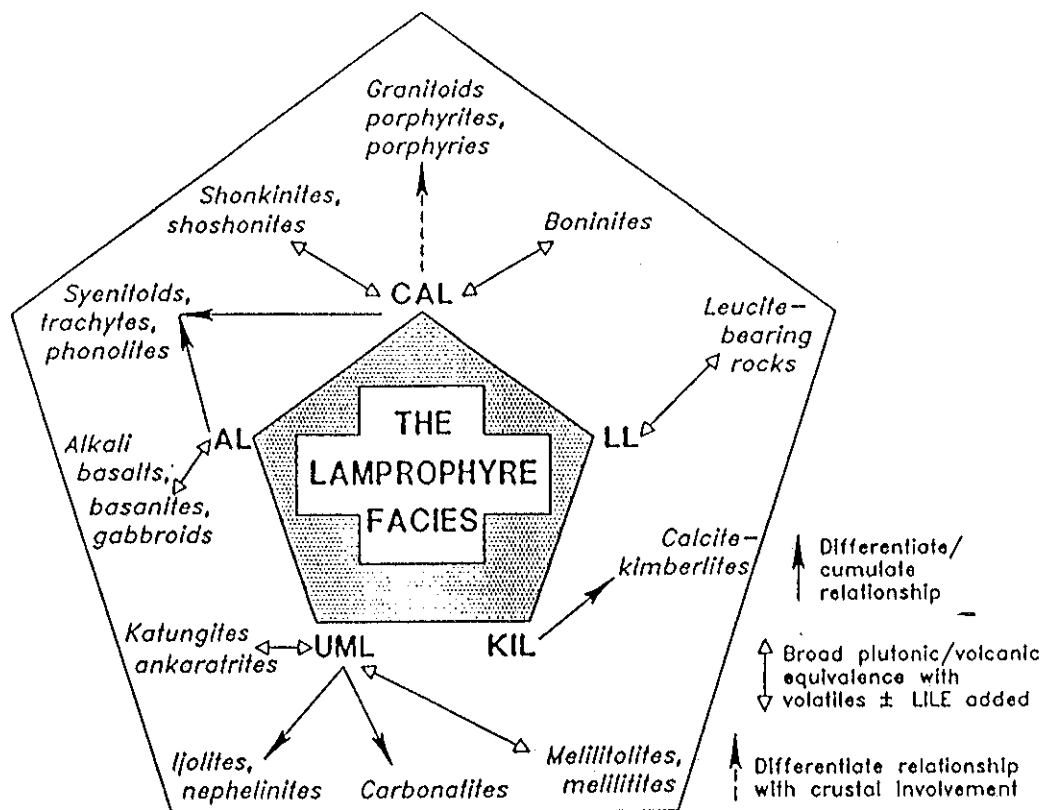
Granitoids porphyrites, porphyries

Shonkinites, shoshonites

Boninites

CAL

Syenitoids, trachytes, phonolites

Leucite-bearing rocks

THE LAMPROPHYRE FACIES

AL

LL

Alkali basalts, basanites, gabbroids

Calcite-kimberlites

Differentiate/ cumulate relationship

Katungites ankaratrites

UML

KIL

Broad plutonic/volcanic equivalence with volatiles ± LILE added

Ijolites, nephelinites

Carbonatites

Melilitolites, melilitites

Differentiate relationship with crustal involvement